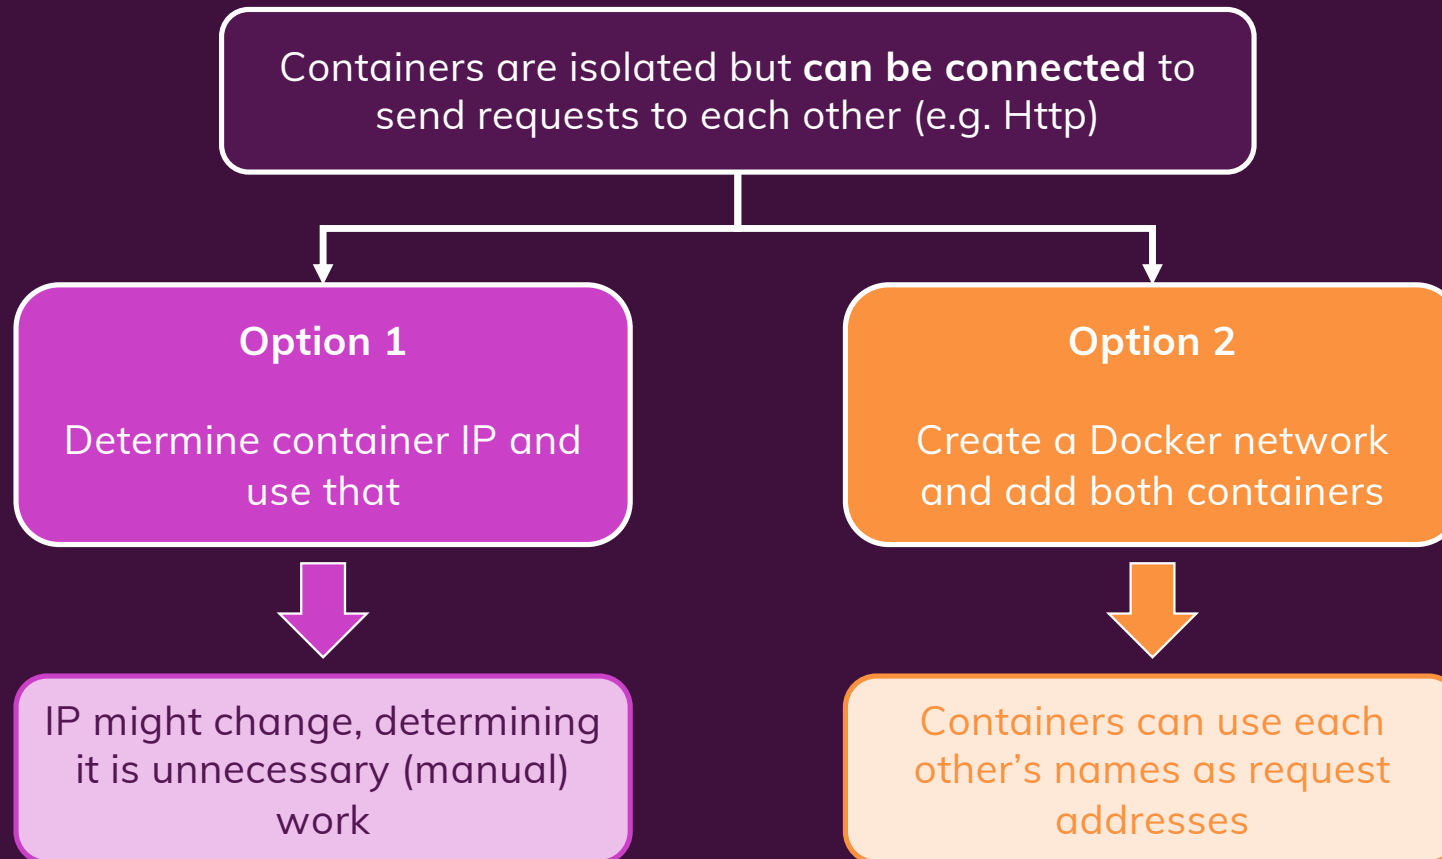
Containers are isolated but **can be connected** to send requests to each other (e.g. Http)

**Option 1**

Determine container IP and use that

IP might change, determining it is unnecessary (manual) work

**Option 2**

Create a Docker network and add both containers

Containers can use each other’s names as request addresses